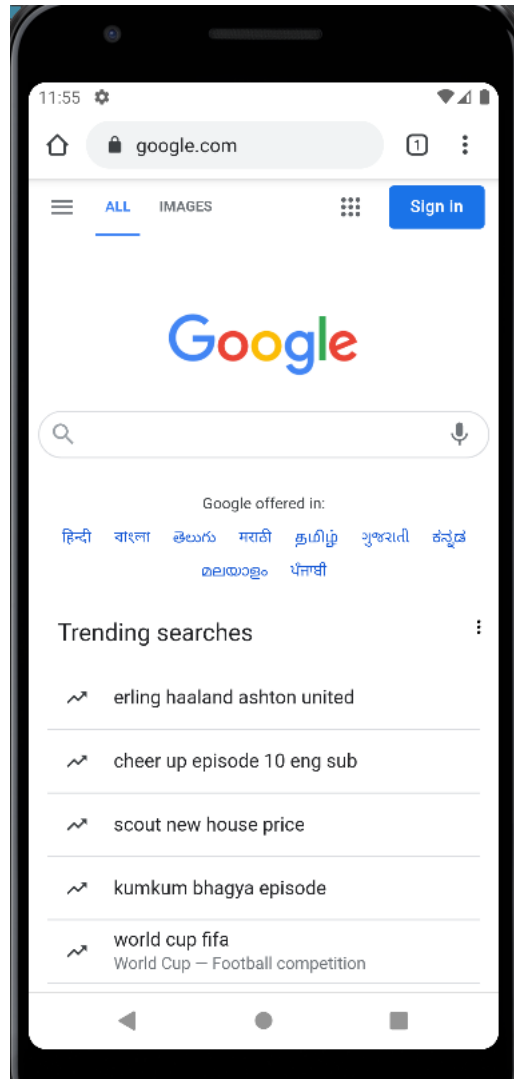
11:55

google.com

1

ALL IMAGES

Sign in

Google

Google offered in:

हिन्दी বাংলা తెలుగు मराठी தமிழ் ગુજરાતી ಕನ್ನಡ മലയാളം ਪੰਜਾਬੀ

Trending searches

erling haaland ashton united

cheer up episode 10 eng sub

scout new house price

kumkum bhagya episode

world cup fifa
World Cup — Football competition